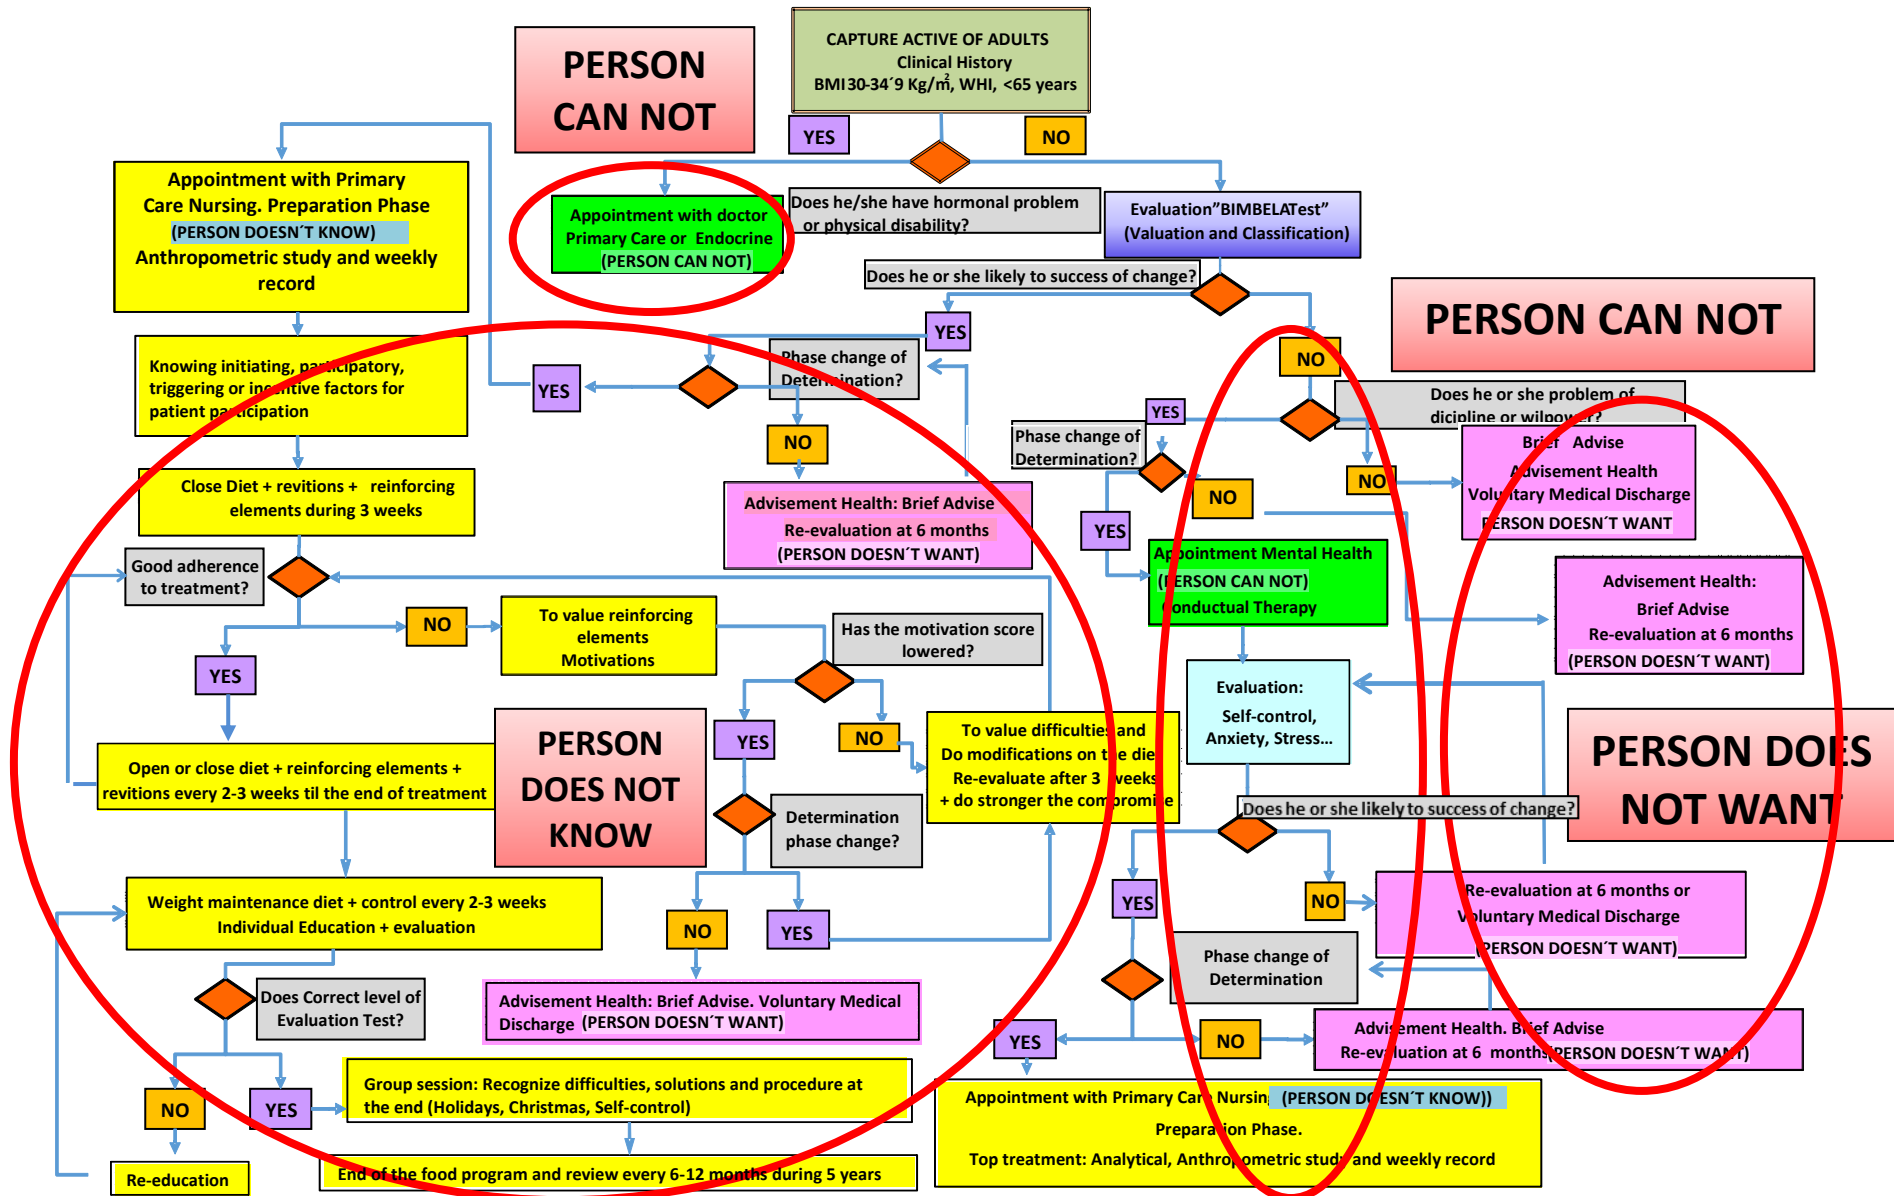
CAPTURE ACTIVE OF ADULTS
Clinical History
BMI 30-34´9 Kg/m², WHI, <65 years

PERSON CAN NOT

YES

NO

Appointment with Primary Care Nursing. Preparation Phase
(PERSON DOESN´T KNOW)
Anthropometric study and weekly record

Appointment with doctor Primary Care or Endocrine
(PERSON CAN NOT)

Does he/she have hormonal problem or physical disability?

Evaluation"BIMBELATest"
(Valuation and Classification)

Does he or she likely to success of change?

PERSON CAN NOT

Knowing initiating, participatory, triggering or incentive factors for patient participation

YES

YES

Phase change of Determination?

NO

Does he or she problem of dicipline or wilpower?

YES

Phase change of Determination?

Brief Advise
Advisement Health
Voluntary Medical Discharge
PERSON DOESN´T WANT

NO

NO

Advisement Health: Brief Advise
Re-evaluation at 6 months
(PERSON DOESN´T WANT)

Close Diet + revitions + reinforcing elements during 3 weeks

NO

YES

Appointment Mental Health
(PERSON CAN NOT)
Conductual Therapy

Good adherence to treatment?

Advisement Health:
Brief Advise
Re-evaluation at 6 months
(PERSON DOESN´T WANT)

NO

To value reinforcing elements
Motivations

Has the motivation score lowered?

YES

Evaluation:
Self-control, Anxiety, Stress…

PERSON DOES NOT KNOW

YES

NO

To value difficulties and Do modifications on the diet
Re-evaluate after 3 weeks
+ do stronger the compromise

PERSON DOES NOT WANT

Open or close diet + reinforcing elements + revitions every 2-3 weeks til the end of treatment

Determination phase change?

Does he or she likely to success of change?

Weight maintenance diet + control every 2-3 weeks
Individual Education + evaluation

NO

YES

YES

NO

Re-evaluation at 6 months or Voluntary Medical Discharge
(PERSON DOESN´T WANT)

Does Correct level of Evaluation Test?

Advisement Health: Brief Advise. Voluntary Medical Discharge (PERSON DOESN´T WANT)

Phase change of Determination

YES

NO

Advisement Health. Brief Advise
Re-evaluation at 6 months(PERSON DOESN´T WANT)

NO

YES

Group session: Recognize difficulties, solutions and procedure at the end (Holidays, Christmas, Self-control)

Appointment with Primary Care Nursing (PERSON DOESN´T KNOW))
Preparation Phase.
Top treatment: Analytical, Anthropometric study and weekly record

Re-education

End of the food program and review every 6-12 months during 5 years